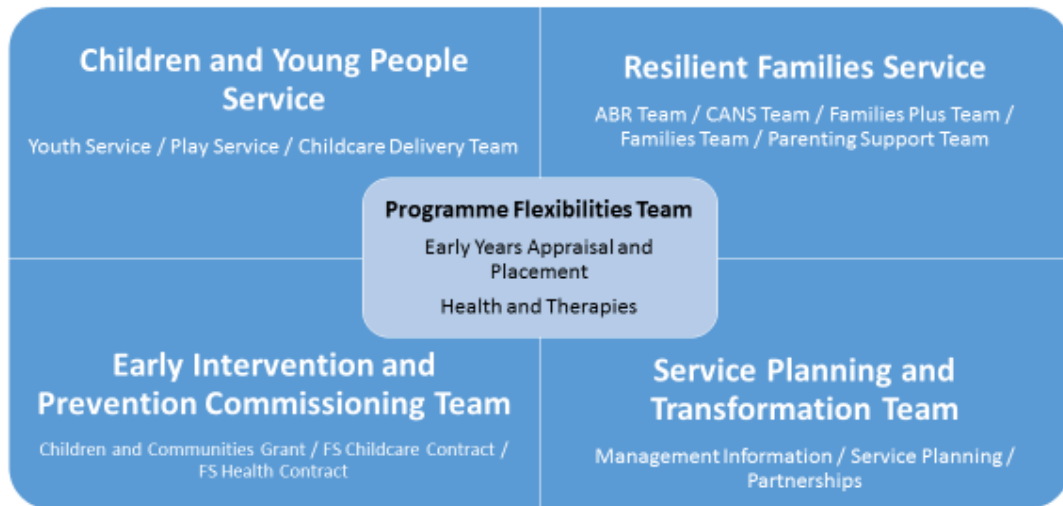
Children and Young People Service

Youth Service / Play Service / Childcare Delivery Team

Resilient Families Service

ABR Team / CANS Team / Families Plus Team / Families Team / Parenting Support Team

Programme Flexibilities Team

Early Years Appraisal and Placement

Health and Therapies

Early Intervention and Prevention Commissioning Team

Children and Communities Grant / FS Childcare Contract / FS Health Contract

Service Planning and Transformation Team

Management Information / Service Planning / Partnerships